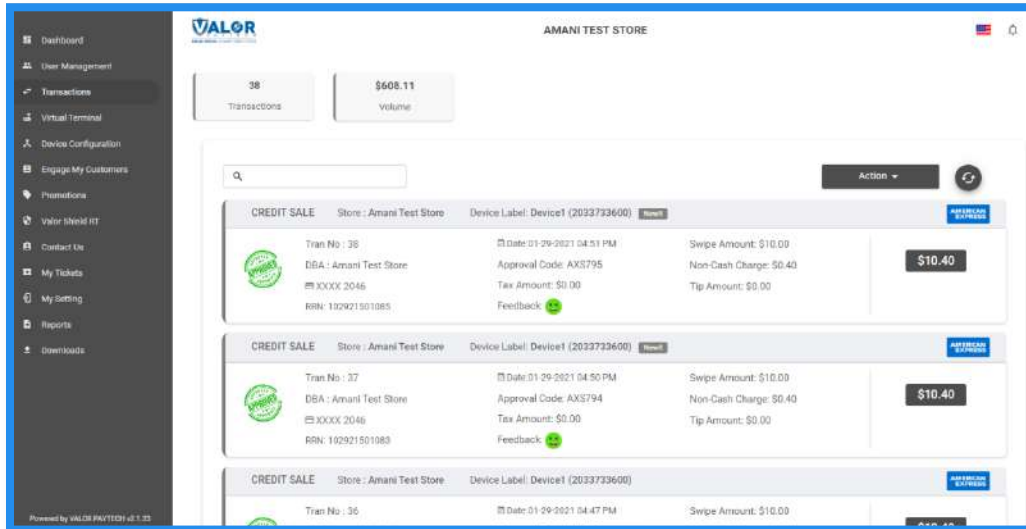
Dashboard
User Management
Transactions
Virtual Terminal
Device Configuration
Engage My Customers
Promotions
Valor Shield RT
Contact Us
My Tickets
My Setting
Reports
Downloads

Powered by VALOR PAYTECH v2.1.33

VALOR

AMANI TEST STORE

38
Transactions

$608.11
Volume

Action

CREDIT SALE Store : Amani Test Store Device Label: Device1 (2033733600) New!

AMERICAN EXPRESS

Tran No : 38
DBA : Amani Test Store
XXXX 2046
RRN: 102921501085

Date:01-29-2021 04:51 PM
Approval Code: AXS795
Tax Amount: $0.00
Feedback:

Swipe Amount: $10.00
Non-Cash Charge: $0.40
Tip Amount: $0.00

$10.40

CREDIT SALE Store : Amani Test Store Device Label: Device1 (2033733600) New!

AMERICAN EXPRESS

Tran No : 37
DBA : Amani Test Store
XXXX 2046
RRN: 102921501083

Date:01-29-2021 04:50 PM
Approval Code: AXS794
Tax Amount: $0.00
Feedback:

Swipe Amount: $10.00
Non-Cash Charge: $0.40
Tip Amount: $0.00

$10.40

CREDIT SALE Store : Amani Test Store Device Label: Device1 (2033733600)

AMERICAN EXPRESS

Tran No : 36

Date:01-29-2021 04:47 PM

Swipe Amount: $10.00

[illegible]